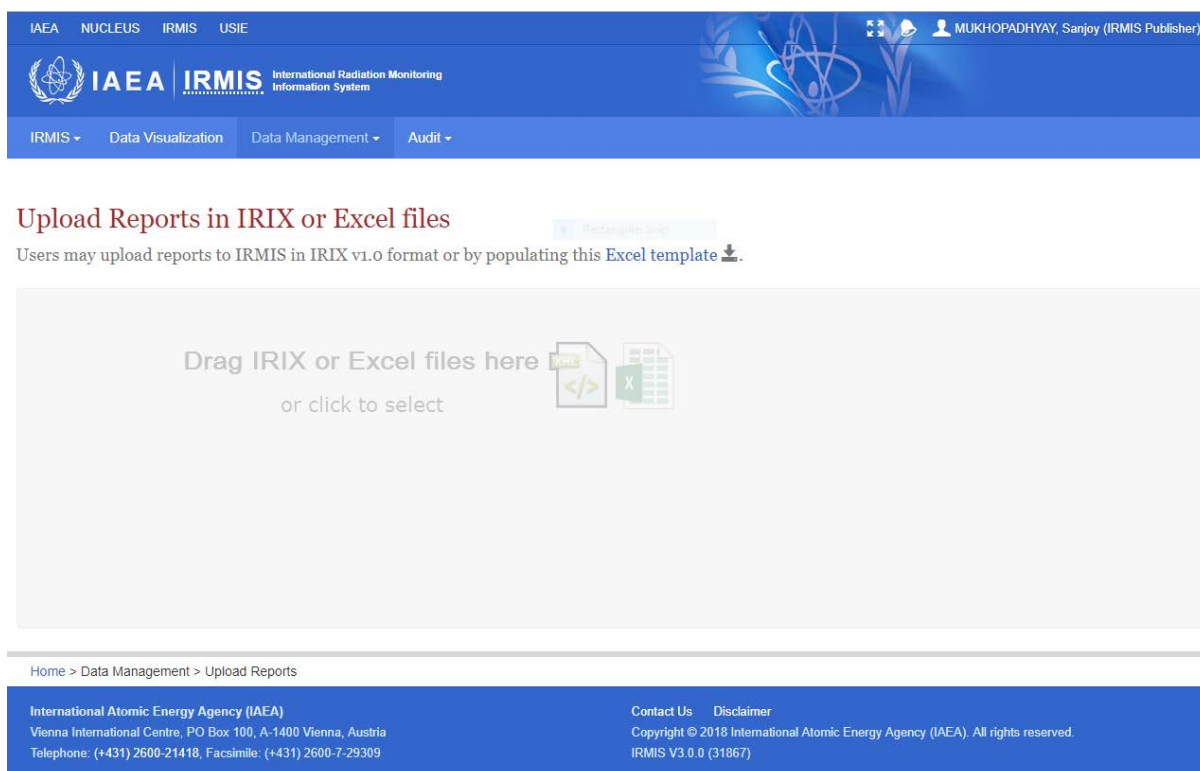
IAEA NUCLEUS IRMIS USIE

MUKHOPADHYAY, Sanjoy (IRMIS Publisher)

IAEA IRMIS International Radiation Monitoring Information System

IRMIS ▾ Data Visualization Data Management ▾ Audit ▾

Upload Reports in IRIX or Excel files

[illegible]

Users may upload reports to IRMIS in IRIX v1.0 format or by populating this Excel template.

Drag IRIX or Excel files here

or click to select

XML

X

Home > Data Management > Upload Reports

International Atomic Energy Agency (IAEA)
Vienna International Centre, PO Box 100, A-1400 Vienna, Austria
Telephone: (+431) 2600-21418, Facsimile: (+431) 2600-7-29309

Contact Us Disclaimer
Copyright © 2018 International Atomic Energy Agency (IAEA). All rights reserved.
IRMIS V3.0.0 (31867)